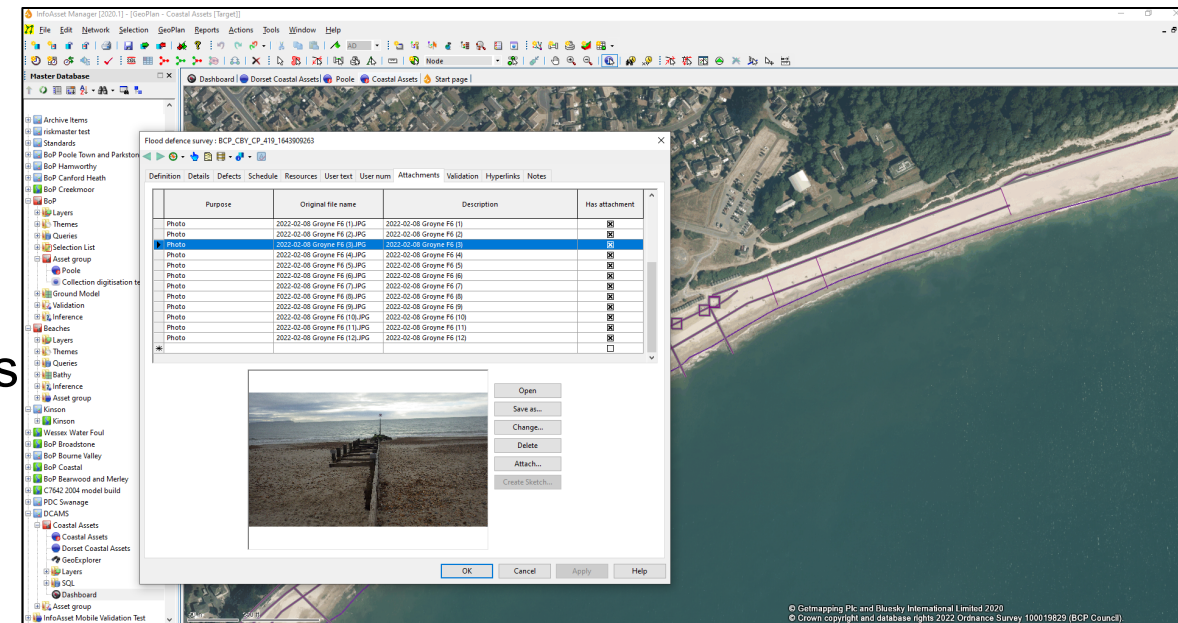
InfoAsset Manager [2020.1] - [GeoPlan - Coastal Assets [Target]]

File Edit Network Selection GeoPlan Reports Actions Tools Window Help

Node

Master Database

Dashboard | Dorset Coastal Assets | Poole | Coastal Assets | Start page

Archive Items
riskmaster test
Standards
BoP Poole Town and Parkstone
BoP Hamworthy
BoP Canford Heath
BoP Creekmoor
BoP
Layers
Themes
Queries
Selection List
Asset group
Poole
Collection digitisation te
Ground Model
Validation
Inference
Beaches
Layers
Themes
Queries
Bathy
Inference
Asset group
Kinson
Kinson
Wessex Water Foul
BoP Broadstone
BoP Bourne Valley
BoP Coastal
BoP Bearwood and Merley
C7642 2004 model build
PDC Swanage
DCAMS
Coastal Assets
Coastal Assets
Dorset Coastal Assets
GeoExplorer
Layers
SQL
Dashboard
Asset group
InfoAsset Mobile Validation Test

Flood defence survey : BCP_CBY_CP_419_1643909263

Definition | Details | Defects | Schedule | Resources | User text | User num | Attachments | Validation | Hyperlinks | Notes

| Purpose | Original file name | Description | Has attachment |
|---|---|---|---|
| Photo | 2022-02-08 Groyne F6 (1).JPG | 2022-02-08 Groyne F6 (1) | ☒ |
| Photo | 2022-02-08 Groyne F6 (2).JPG | 2022-02-08 Groyne F6 (2) | ☒ |
| Photo | 2022-02-08 Groyne F6 (3).JPG | 2022-02-08 Groyne F6 (3) | ☒ |
| Photo | 2022-02-08 Groyne F6 (4).JPG | 2022-02-08 Groyne F6 (4) | ☒ |
| Photo | 2022-02-08 Groyne F6 (5).JPG | 2022-02-08 Groyne F6 (5) | ☒ |
| Photo | 2022-02-08 Groyne F6 (6).JPG | 2022-02-08 Groyne F6 (6) | ☒ |
| Photo | 2022-02-08 Groyne F6 (7).JPG | 2022-02-08 Groyne F6 (7) | ☒ |
| Photo | 2022-02-08 Groyne F6 (8).JPG | 2022-02-08 Groyne F6 (8) | ☒ |
| Photo | 2022-02-08 Groyne F6 (9).JPG | 2022-02-08 Groyne F6 (9) | ☒ |
| Photo | 2022-02-08 Groyne F6 (10).JPG | 2022-02-08 Groyne F6 (10) | ☒ |
| Photo | 2022-02-08 Groyne F6 (11).JPG | 2022-02-08 Groyne F6 (11) | ☒ |
| Photo | 2022-02-08 Groyne F6 (12).JPG | 2022-02-08 Groyne F6 (12) | ☒ |
| * | | | ☐ |

Open
Save as...
Change...
Delete
Attach...
Create Sketch...

OK Cancel Apply Help

s

© Getmapping Plc and Bluesky International Limited 2020
© Crown copyright and database rights 2022 Ordnance Survey 100019829 (BCP Council)